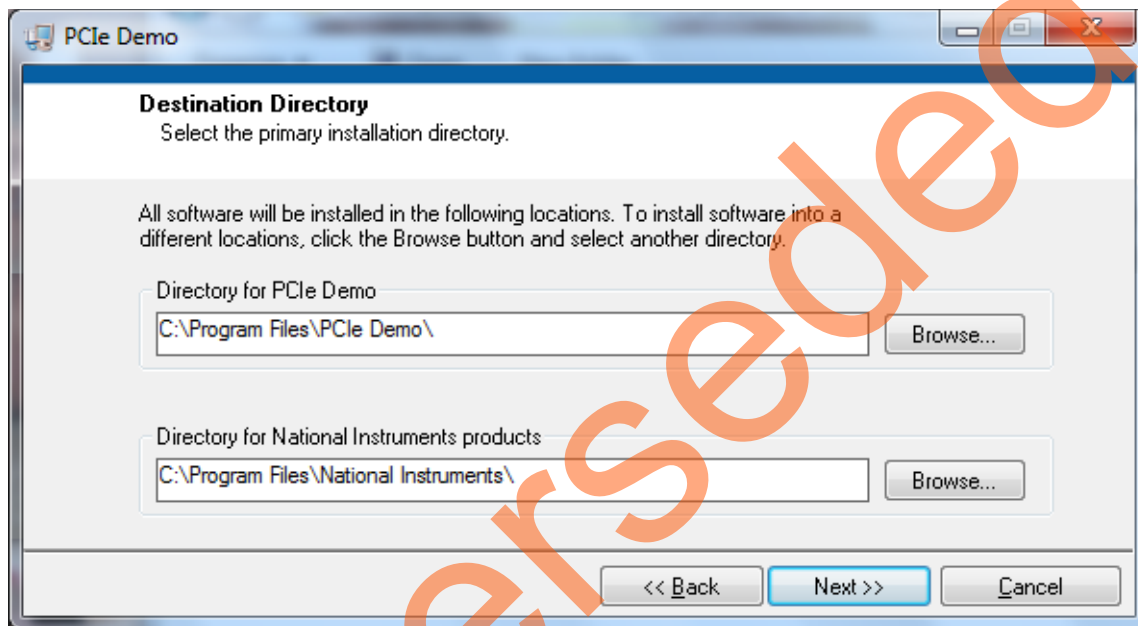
PCIe Demo

Destination Directory
Select the primary installation directory.

All software will be installed in the following locations. To install software into a different locations, click the Browse button and select another directory.

Directory for PCIe Demo
C:\Program Files\PCIe Demo\
Browse...

Directory for National Instruments products
C:\Program Files\National Instruments\
Browse...

<< Back
Next >>
Cancel

ersedeo